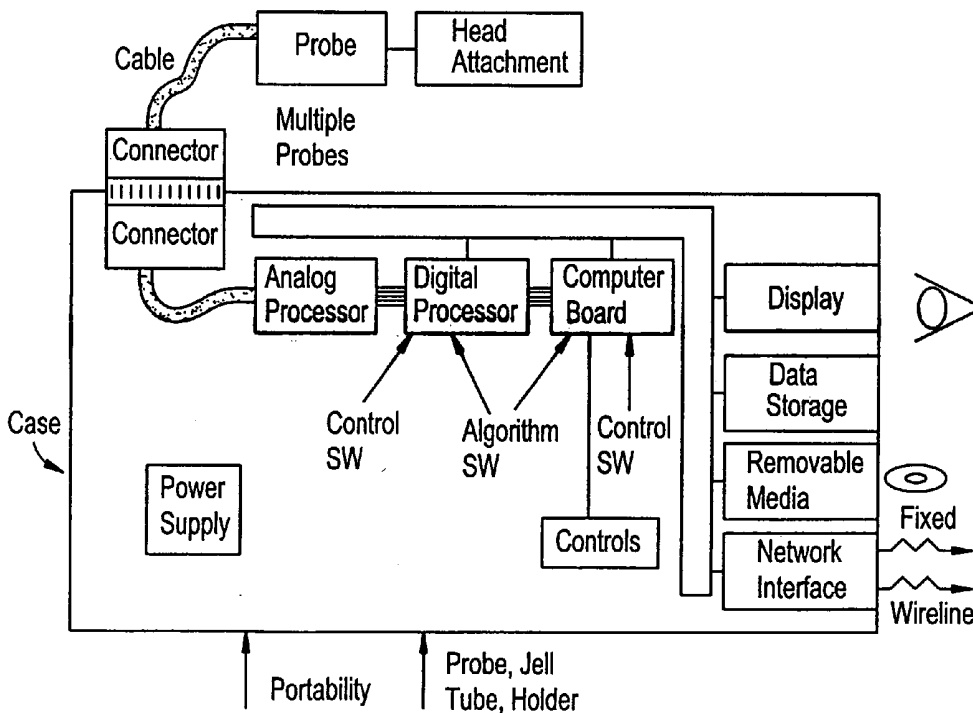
Cable
Probe
Head Attachment
Multiple Probes
Connector
Connector
Analog Processor
Digital Processor
Computer Board
Display
Data Storage
Removable Media
Network Interface
Fixed
Wireline
Case
Control SW
Algorithm SW
Control SW
Power Supply
Controls
Portability
Probe, Jell Tube, Holder